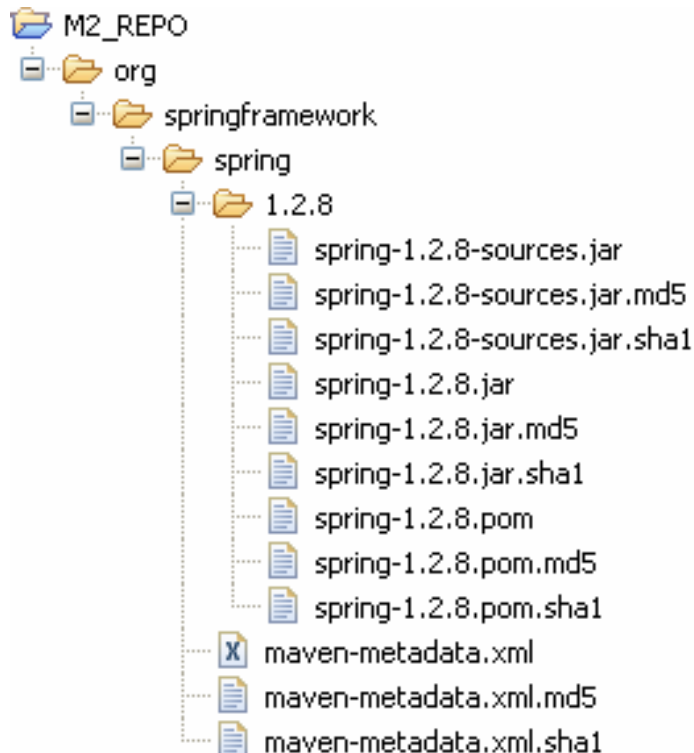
M2_REPO
org
springframework
spring
1.2.8
spring-1.2.8-sources.jar
spring-1.2.8-sources.jar.md5
spring-1.2.8-sources.jar.sha1
spring-1.2.8.jar
spring-1.2.8.jar.md5
spring-1.2.8.jar.sha1
spring-1.2.8.pom
spring-1.2.8.pom.md5
spring-1.2.8.pom.sha1
maven-metadata.xml
maven-metadata.xml.md5
maven-metadata.xml.sha1